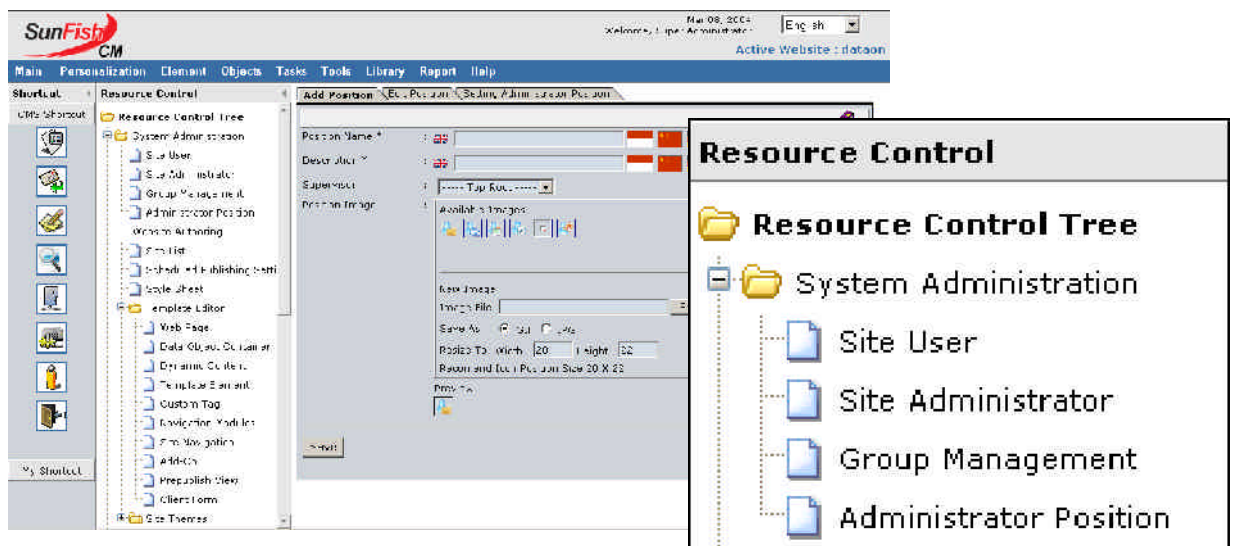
SunFish CM

Mar 08, 2004
Welcome, Super Administrator
English
Active Website : dataon

Main Personalization Element Objects Tasks Tools Library Report Help

Shortcut
CMS Shortcut
My Shortcut

Resource Control
Resource Control Tree
System Administration
Site User
Site Administrator
Group Management
Administrator Position
Website Authoring
Site List
Scheduled Publishing Setting
Style Sheet
Template Editor
Web Page
Data Object Container
Dynamic Content
Template Element
Custom Tag
Navigation Modules
Site Navigation
Add-On
Prepublish View
Client Form
Site Themes

Add Position | Edit Position | Setting Administrator Position

Position Name * :
Description * :
Supervisor : ----- Top Root -----
Position Image :
Available Images
New Image
Image File
Save As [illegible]
Resize To : Width 20 Height 22
Recommended Icon Position Size 20 X 22
Preview

Insert

Resource Control
Resource Control Tree
System Administration
Site User
Site Administrator
Group Management
Administrator Position